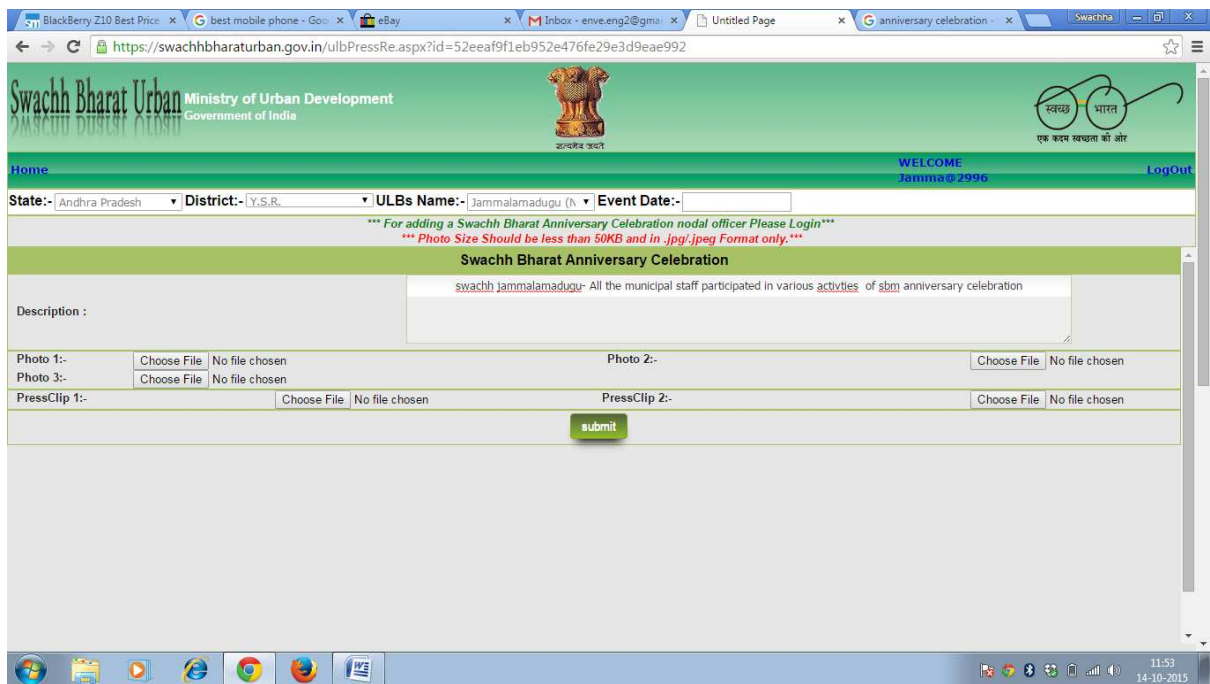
BlackBerry Z10 Best Price ×
best mobile phone - Goo ×
eBay
×
Inbox - enve.eng2@gma ×
Untitled Page ×
anniversary celebration - ×
Swachha

https://swachhbharaturban.gov.in/ulbPressRe.aspx?id=52eeaf9f1eb952e476fe29e3d9eae992

Swachh Bharat Urban Ministry of Urban Development Government of India

सत्यमेव जयते

स्वच्छ भारत
एक कदम स्वच्छता की ओर

Home
WELCOME Jamma@2996
LogOut

State:- Andhra Pradesh District:- Y.S.R. ULBs Name:- Jammalamadugu (N Event Date:-

*** For adding a Swachh Bharat Anniversary Celebration nodal officer Please Login***
*** Photo Size Should be less than 50KB and in .jpg/.jpeg Format only.***

Swachh Bharat Anniversary Celebration

Description : swachh jammalamadugu- All the municipal staff participated in various activties of sbm anniversary celebration

Photo 1:- Choose File No file chosen
Photo 2:- Choose File No file chosen
Photo 3:- Choose File No file chosen
PressClip 1:- Choose File No file chosen
PressClip 2:- Choose File No file chosen

submit

11:53
14-10-2015